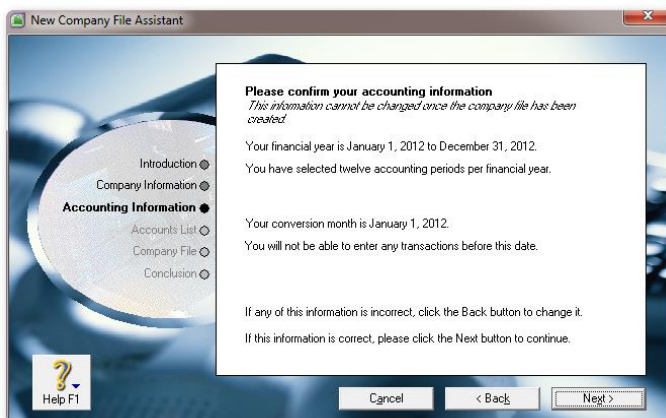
New Company File Assistant

Introduction
Company Information
Accounting Information
Accounts List
Company File
Conclusion

Please confirm your accounting information
This information cannot be changed once the company file has been created.

Your financial year is January 1, 2012 to December 31, 2012.

You have selected twelve accounting periods per financial year.

Your conversion month is January 1, 2012.

You will not be able to enter any transactions before this date.

If any of this information is incorrect, click the Back button to change it.

If this information is correct, please click the Next button to continue.

Help F1

Cancel

< Back

Next >